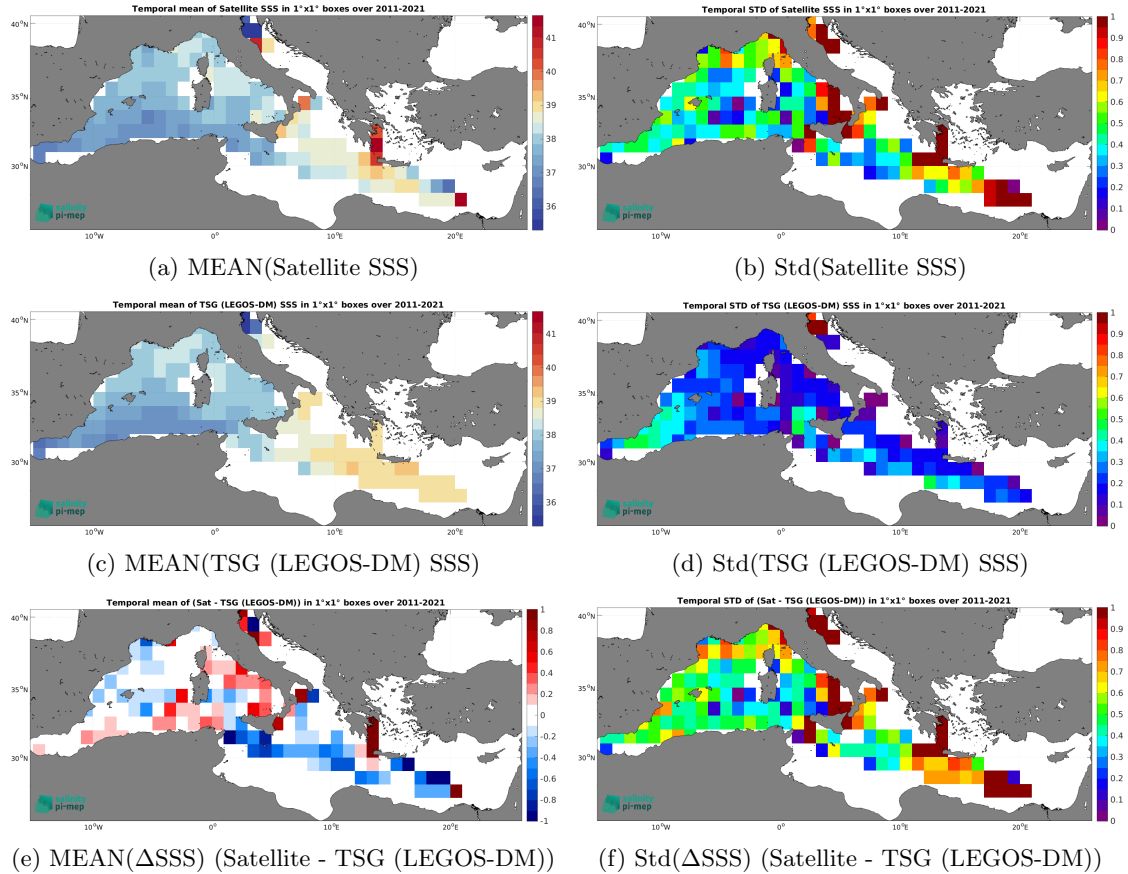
Temporal mean of Satellite SSS in 1°x1° boxes over 2011-2021

40°N
35°N
30°N
10°W
0°
10°E
20°E

41
40
39
38
37
36

salinity pi-mep

(a) MEAN(Satellite SSS)

Temporal STD of Satellite SSS in 1°x1° boxes over 2011-2021

40°N
35°N
30°N
10°W
0°
10°E
20°E

1
0.9
0.8
0.7
0.6
0.5
0.4
0.3
0.2
0.1
0

salinity pi-mep

(b) Std(Satellite SSS)

Temporal mean of TSG (LEGOS-DM) SSS in 1°x1° boxes over 2011-2021

40°N
35°N
30°N
10°W
0°
10°E
20°E

41
40
39
38
37
36

salinity pi-mep

(c) MEAN(TSG (LEGOS-DM) SSS)

Temporal STD of TSG (LEGOS-DM) SSS in 1°x1° boxes over 2011-2021

40°N
35°N
30°N
10°W
0°
10°E
20°E

1
0.9
0.8
0.7
0.6
0.5
0.4
0.3
0.2
0.1
0

salinity pi-mep

(d) Std(TSG (LEGOS-DM) SSS)

Temporal mean of (Sat - TSG (LEGOS-DM)) in 1°x1° boxes over 2011-2021

40°N
35°N
30°N
10°W
0°
10°E
20°E

1
0.8
0.6
0.4
0.2
0
-0.2
-0.4
-0.6
-0.8
-1

salinity pi-mep

(e) MEAN($\Delta$SSS) (Satellite - TSG (LEGOS-DM))

Temporal STD of (Sat - TSG (LEGOS-DM)) in 1°x1° boxes over 2011-2021

40°N
35°N
30°N
10°W
0°
10°E
20°E

1
0.9
0.8
0.7
0.6
0.5
0.4
0.3
0.2
0.1
0

salinity pi-mep

(f) Std($\Delta$SSS) (Satellite - TSG (LEGOS-DM))